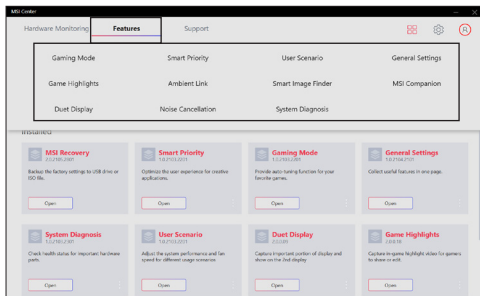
MSI Center

Hardware Monitoring | Features | Support

Gaming Mode | Smart Priority | User Scenario | General Settings
Game Highlights | Ambient Link | Smart Image Finder | MSI Companion
Duet Display | Noise Cancellation | System Diagnosis

Installed

MSI Recovery
1.0.2105.2401
Backup the factory settings to USB drive or ISO file.
Open

Smart Priority
1.0.2103.2201
Optimize the user experience for creative applications.
Open

Gaming Mode
1.0.2105.2401
Provide auto-tuning function for your favorite games.
Open

General Settings
1.0.2104.2501
Collect useful features in one page.
Open

System Diagnosis
1.0.2103.2401
Check health status for important hardware parts.
Open

User Scenario
1.0.2103.2201
Adjust the system performance and fan speed for different usage scenarios.
Open

Duet Display
2.0.0.85
Capture important portion of display and show on the 2nd display.
Open

Game Highlights
1.0.0.18
Capture in-game highlight video for gamers to share or edit.
Open